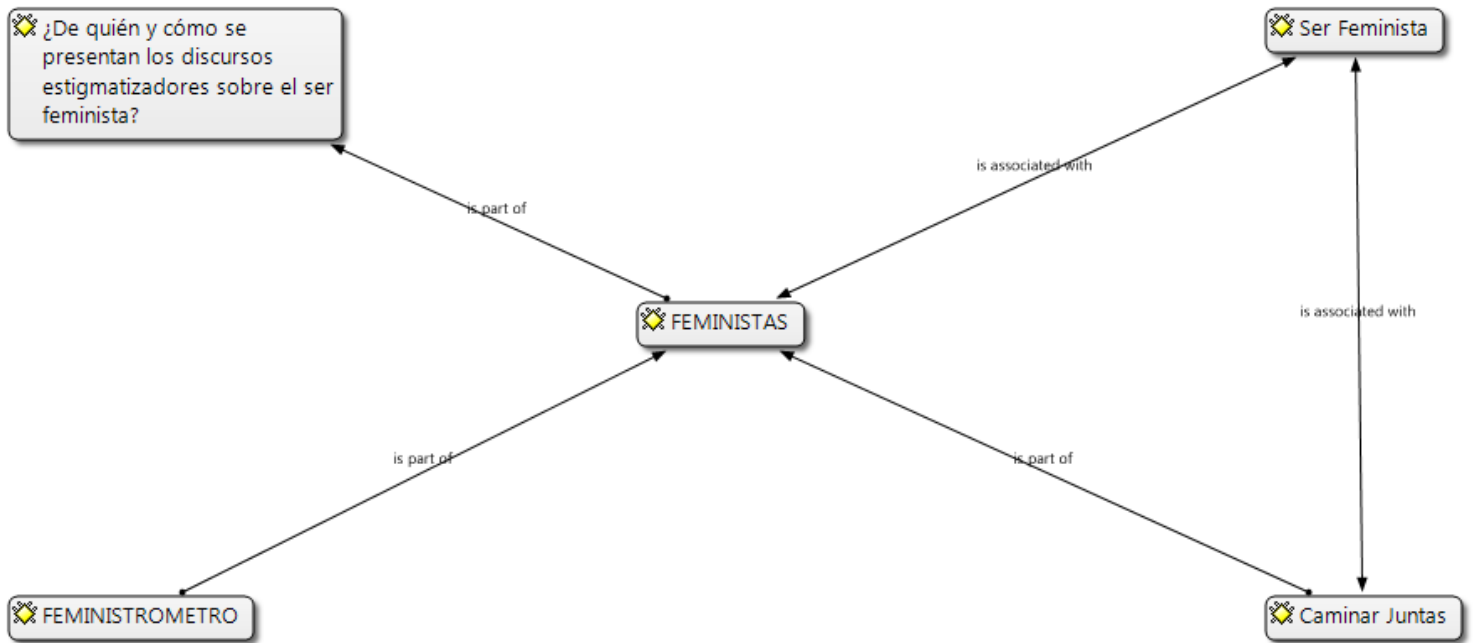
¿De quién y cómo se presentan los discursos estigmatizadores sobre el ser feminista?

Ser Feminista

is associated with

is part of

is associated with

FEMINISTAS

is part of

is part of

FEMINISTROMETRO

Caminar Juntas